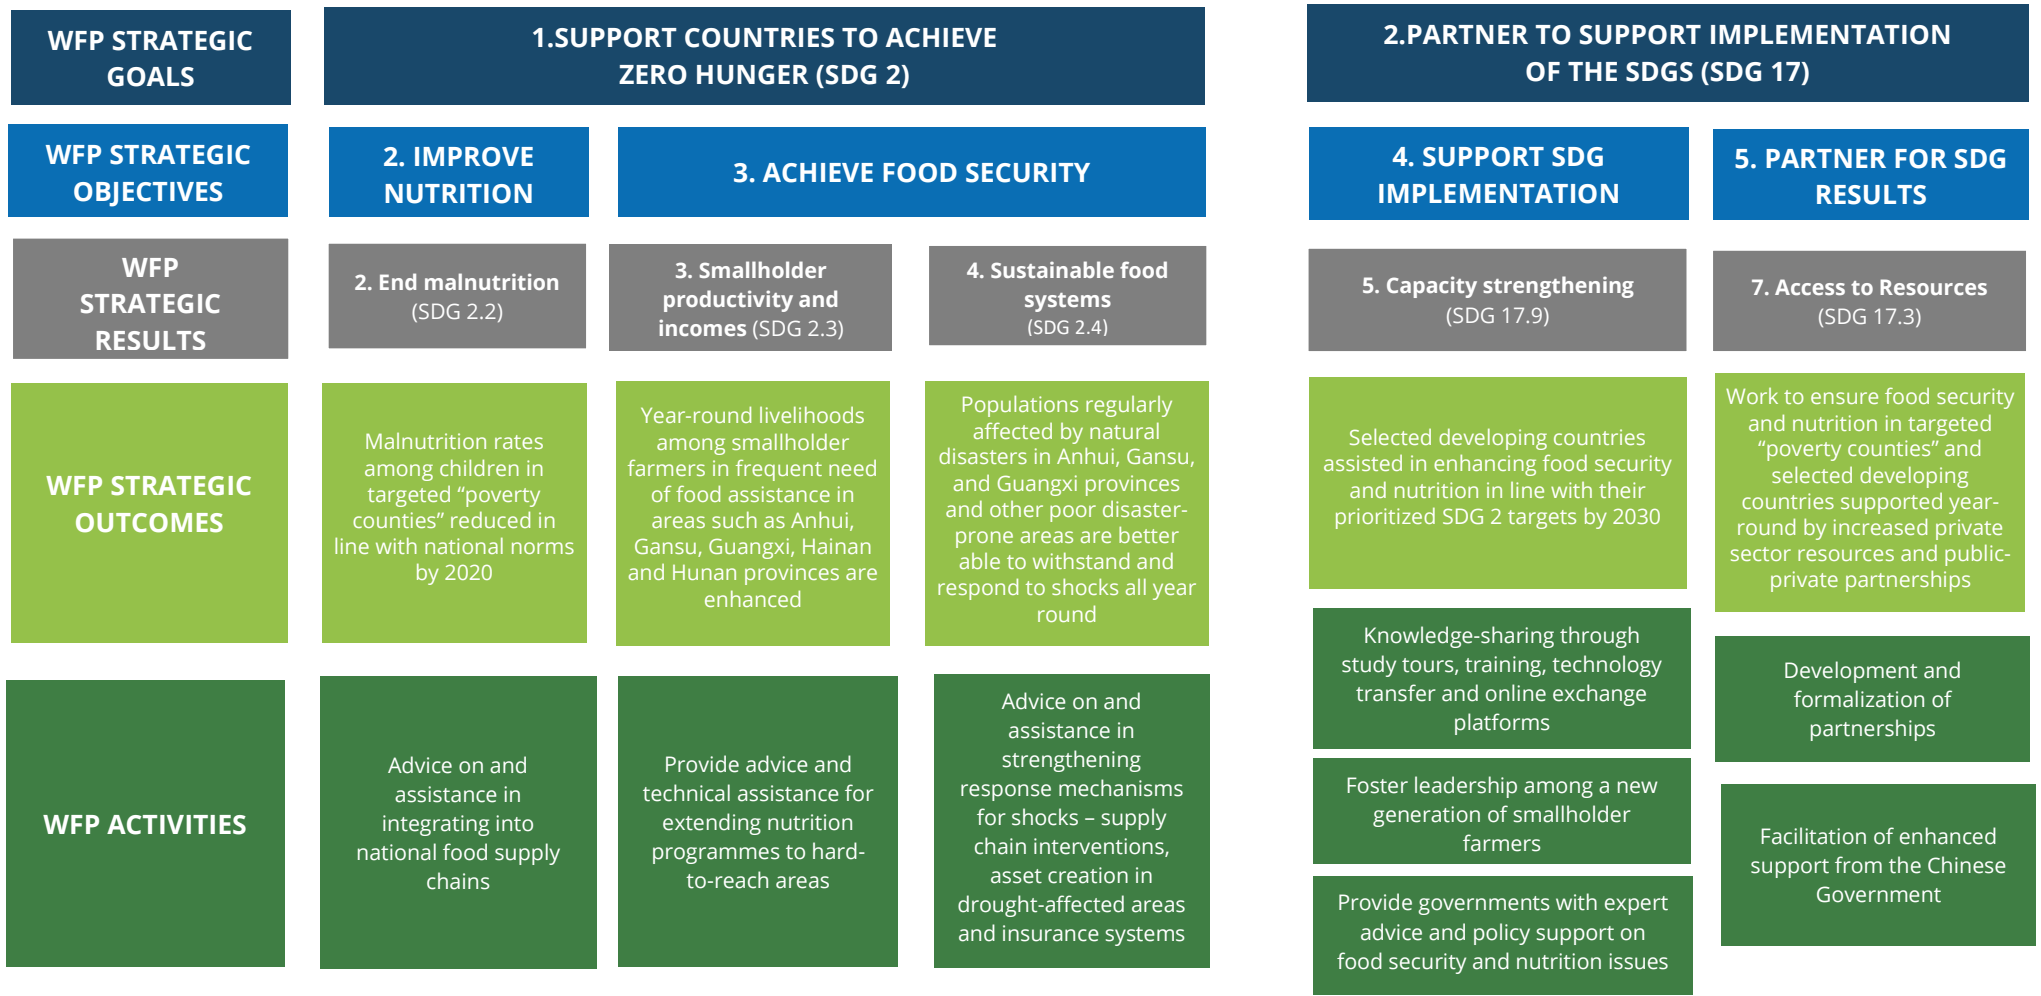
WFP STRATEGIC GOALS

1.SUPPORT COUNTRIES TO ACHIEVE ZERO HUNGER (SDG 2)

2.PARTNER TO SUPPORT IMPLEMENTATION OF THE SDGS (SDG 17)

WFP STRATEGIC OBJECTIVES

2. IMPROVE NUTRITION

3. ACHIEVE FOOD SECURITY

4. SUPPORT SDG IMPLEMENTATION

5. PARTNER FOR SDG RESULTS

WFP STRATEGIC RESULTS

2. End malnutrition (SDG 2.2)

3. Smallholder productivity and incomes (SDG 2.3)

4. Sustainable food systems (SDG 2.4)

5. Capacity strengthening (SDG 17.9)

7. Access to Resources (SDG 17.3)

WFP STRATEGIC OUTCOMES

Malnutrition rates among children in targeted “poverty counties” reduced in line with national norms by 2020

Year-round livelihoods among smallholder farmers in frequent need of food assistance in areas such as Anhui, Gansu, Guangxi, Hainan and Hunan provinces are enhanced

Populations regularly affected by natural disasters in Anhui, Gansu, and Guangxi provinces and other poor disaster-prone areas are better able to withstand and respond to shocks all year round

Selected developing countries assisted in enhancing food security and nutrition in line with their prioritized SDG 2 targets by 2030

Work to ensure food security and nutrition in targeted “poverty counties” and selected developing countries supported year-round by increased private sector resources and public-private partnerships

WFP ACTIVITIES

Advice on and assistance in integrating into national food supply chains

Provide advice and technical assistance for extending nutrition programmes to hard-to-reach areas

Advice on and assistance in strengthening response mechanisms for shocks – supply chain interventions, asset creation in drought-affected areas and insurance systems

Knowledge-sharing through study tours, training, technology transfer and online exchange platforms

Foster leadership among a new generation of smallholder farmers

Provide governments with expert advice and policy support on food security and nutrition issues

Development and formalization of partnerships

Facilitation of enhanced support from the Chinese Government